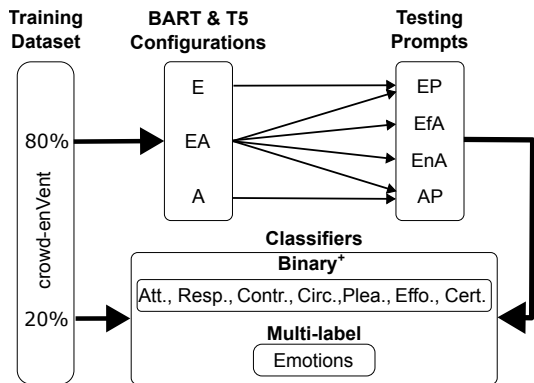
Training Dataset

BART & T5 Configurations

Testing Prompts

80%

crowd-enVent

20%

E

EA

A

EP

EfA

EnA

AP

Classifiers

Binary$^{+}$

Att., Resp., Contr., Circ.,Plea., Effo., Cert.

Multi-label

Emotions